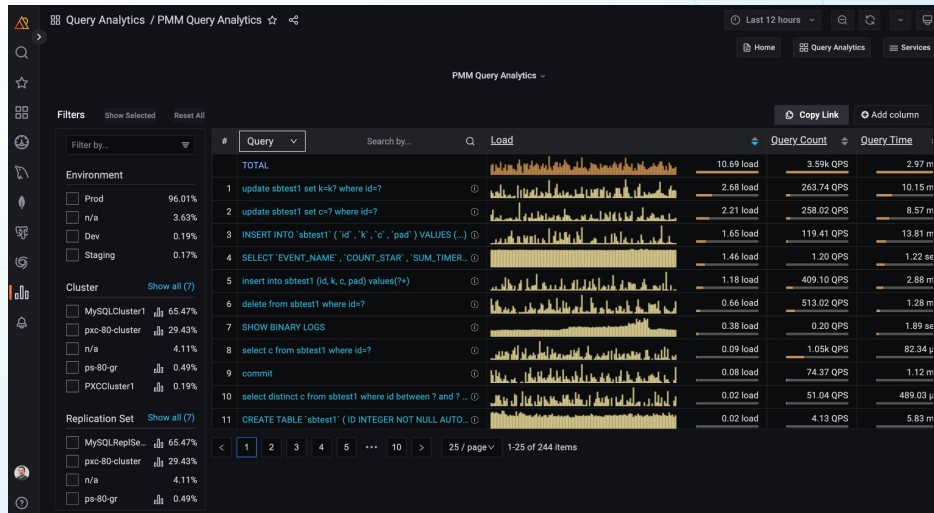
Query Analytics / PMM Query Analytics

Last 12 hours

Home Query Analytics Services

PMM Query Analytics

Filters Show Selected Reset All

Filter by...

Environment

| | |
|---|---|
| Prod | 96.01% |
| n/a | 3.63% |
| Dev | 0.19% |
| Staging | 0.17% |

Cluster Show all (7)

| | |
|---|---|
| MySQLCluster1 | 65.47% |
| pxc-80-cluster | 29.43% |
| n/a | 4.11% |
| ps-80-gr | 0.49% |
| PXCCluster1 | 0.19% |

Replication Set Show all (7)

| | |
|---|---|
| MySQLReplSe... | 65.47% |
| pxc-80-cluster | 29.43% |
| n/a | 4.11% |
| ps-80-gr | 0.49% |

Copy Link Add column

| # | Query | Load | | Query Count | Query Time |
|---|---|---|---|---|---|
| | TOTAL | | 10.69 load | 3.59k QPS | 2.97 m |
| 1 | update sbtest1 set k=k? where id=? | | 2.68 load | 263.74 QPS | 10.15 m |
| 2 | update sbtest1 set c=? where id=? | | 2.21 load | 258.02 QPS | 8.57 m |
| 3 | INSERT INTO `sbtest1` ( `id` , `k` , `c` , `pad` ) VALUES (...) | | 1.65 load | 119.41 QPS | 13.81 m |
| 4 | SELECT `EVENT_NAME` , `COUNT_STAR` , `SUM_TIMER... | | 1.46 load | 1.20 QPS | 1.22 se |
| 5 | insert into sbtest1 (id, k, c, pad) values(?+) | | 1.18 load | 409.10 QPS | 2.88 m |
| 6 | delete from sbtest1 where id=? | | 0.66 load | 513.02 QPS | 1.28 m |
| 7 | SHOW BINARY LOGS | | 0.38 load | 0.20 QPS | 1.89 se |
| 8 | select c from sbtest1 where id=? | | 0.09 load | 1.05k QPS | 82.34 µ |
| 9 | commit | | 0.08 load | 74.37 QPS | 1.12 m |
| 10 | select distinct c from sbtest1 where id between ? and ? ... | | 0.02 load | 51.04 QPS | 489.03 µ |
| 11 | CREATE TABLE `sbtest1` ( ID INTEGER NOT NULL AUTO... | | 0.02 load | 4.13 QPS | 5.83 m |

Search by...

< 1 2 3 4 5 ••• 10 > 25 / page 1-25 of 244 items